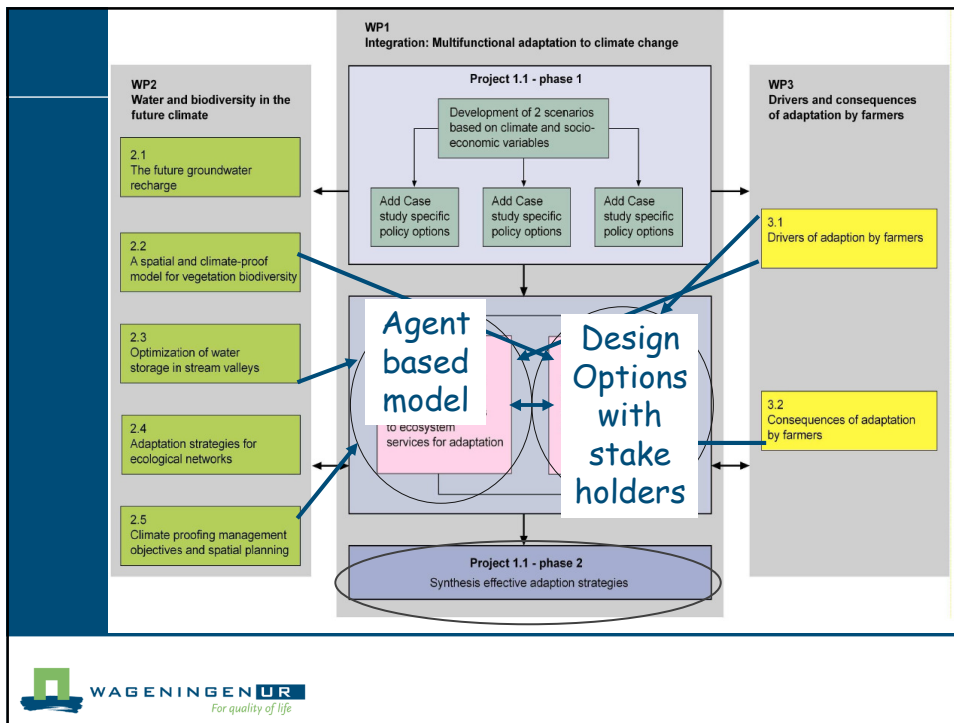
WP1
Integration: Multifunctional adaptation to climate change

WP2
Water and biodiversity in the future climate

2.1
The future groundwater recharge

2.2
A spatial and climate-proof model for vegetation biodiversity

2.3
Optimization of water storage in stream valleys

2.4
Adaptation strategies for ecological networks

2.5
Climate proofing management objectives and spatial planning

Project 1.1 - phase 1

Development of 2 scenarios based on climate and socio-economic variables

Add Case study specific policy options

Add Case study specific policy options

Add Case study specific policy options

Agent based model

to ecosystem services for adaptation

Design Options with stake holders

Project 1.1 - phase 2
Synthesis effective adaption strategies

WP3
Drivers and consequences of adaptation by farmers

3.1
Drivers of adaption by farmers

3.2
Consequences of adaptation by farmers

WAGENINGEN UR
For quality of life